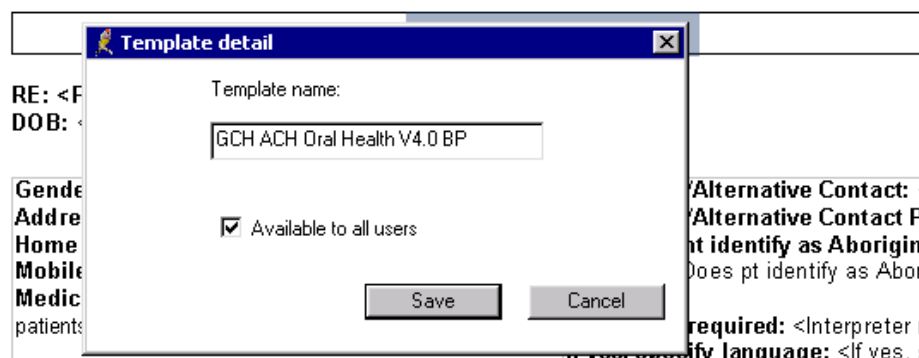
Template detail

Template name:

GCH ACH Oral Health V4.0 BP

Available to all users

Save

Cancel

RE: <F
DOB: <

Gende
Addre
Home
Mobile
Medic
patients

/Alternative Contact: <
/Alternative Contact P
nt identify as Aborigin
Does pt identify as Abor

required: <Interpreter r
ify language: <If yes,